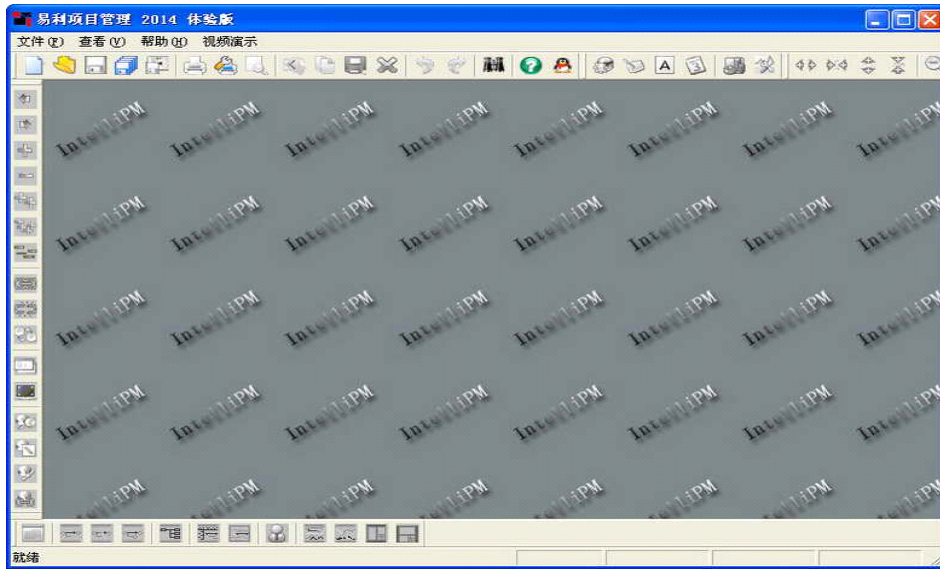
易利项目管理 2014 体验版

文件(F) 查看(V) 帮助(H) 视频演示

IntelliPM IntelliPM IntelliPM IntelliPM IntelliPM IntelliPM IntelliPM IntelliPM

IntelliPM IntelliPM IntelliPM IntelliPM IntelliPM IntelliPM IntelliPM IntelliPM

IntelliPM IntelliPM IntelliPM IntelliPM IntelliPM IntelliPM IntelliPM IntelliPM

IntelliPM IntelliPM IntelliPM IntelliPM IntelliPM IntelliPM IntelliPM IntelliPM

就绪